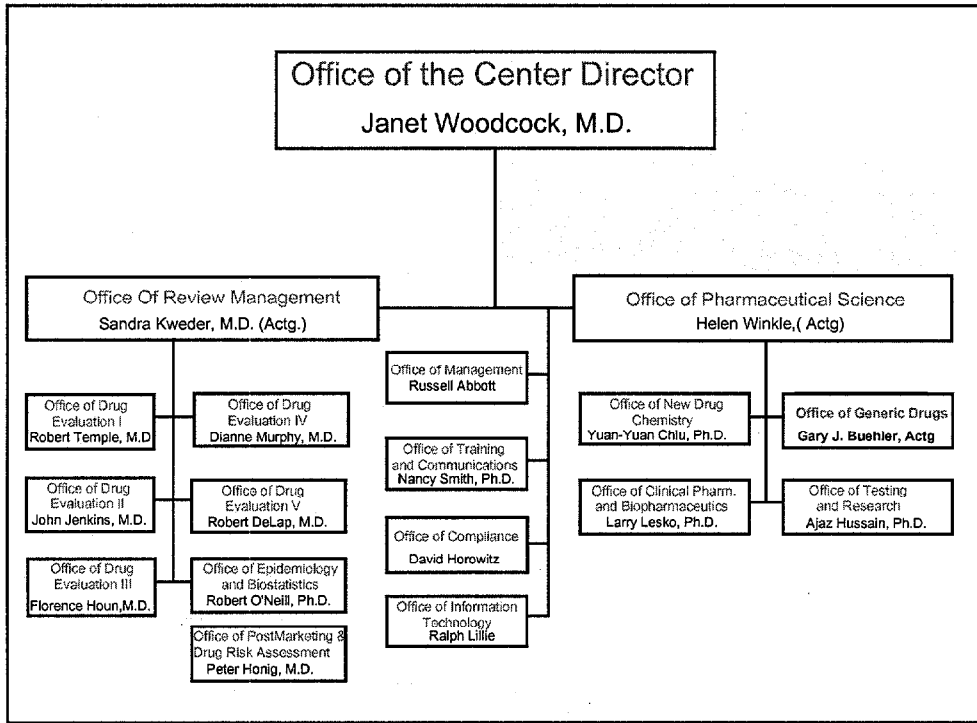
Office of the Center Director
Janet Woodcock, M.D.

Office Of Review Management
Sandra Kweder, M.D. (Actg.)

Office of Drug Evaluation I
Robert Temple, M.D

Office of Drug Evaluation IV
Dianne Murphy, M.D.

Office of Drug Evaluation II
John Jenkins, M.D.

Office of Drug Evaluation V
Robert DeLap, M.D.

Office of Drug Evaluation III
Florence Houn,M.D.

Office of Epidemiology and Biostatistics
Robert O'Neill, Ph.D.

Office of PostMarketing & Drug Risk Assessment
Peter Honig, M.D.

Office of Management
Russell Abbott

Office of Training and Communications
Nancy Smith, Ph.D.

Office of Compliance
David Horowitz

Office of Information Technology
Ralph Lillie

Office of Pharmaceutical Science
Helen Winkle,( Actg)

Office of New Drug Chemistry
Yuan-Yuan Chiu, Ph.D.

Office of Generic Drugs
Gary J. Buehler, Actg

Office of Clinical Pharm. and Biopharmaceutics
Larry Lesko, Ph.D.

Office of Testing and Research
Ajaz Hussain, Ph.D.